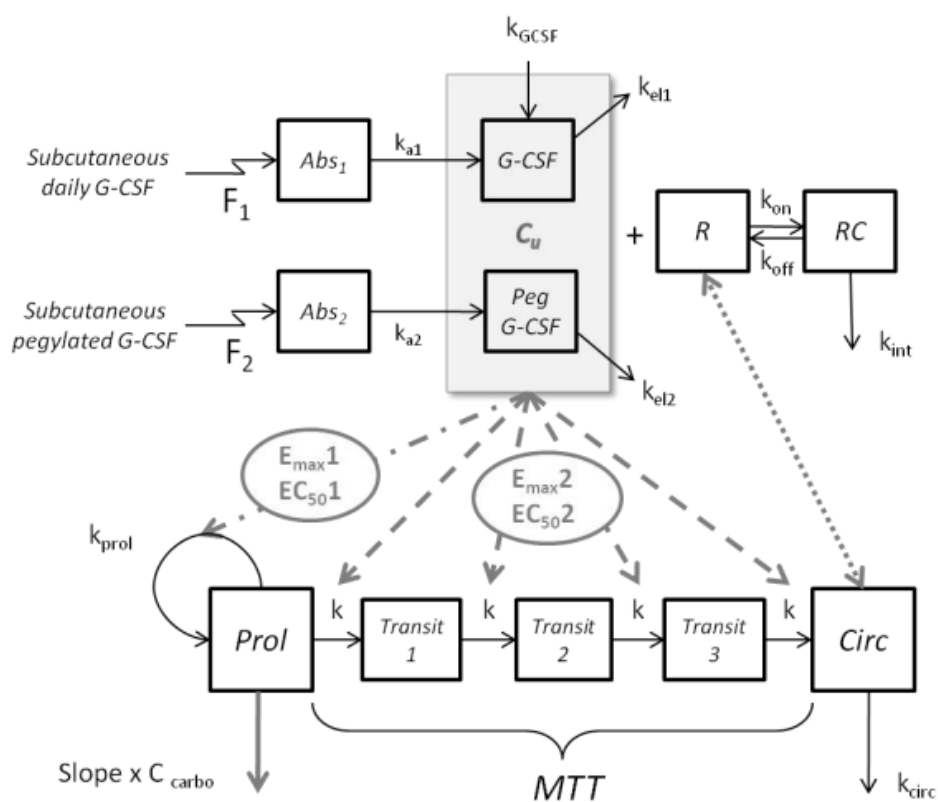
$k_{GCSF}$

$k_{el1}$

Subcutaneous daily G-CSF

$F_1$

$Abs_1$

$k_{a1}$

G-CSF

$C_u$

+

R

$k_{on}$

$k_{off}$

RC

Subcutaneous pegylated G-CSF

$F_2$

$Abs_2$

$k_{a2}$

Peg G-CSF

$k_{int}$

$k_{el2}$

$E_{max}1$
$EC_{50}1$

$E_{max}2$
$EC_{50}2$

$k_{prol}$

Prol

k

Transit 1

k

Transit 2

k

Transit 3

k

Circ

Slope x $C_{carbo}$

MTT

$k_{circ}$